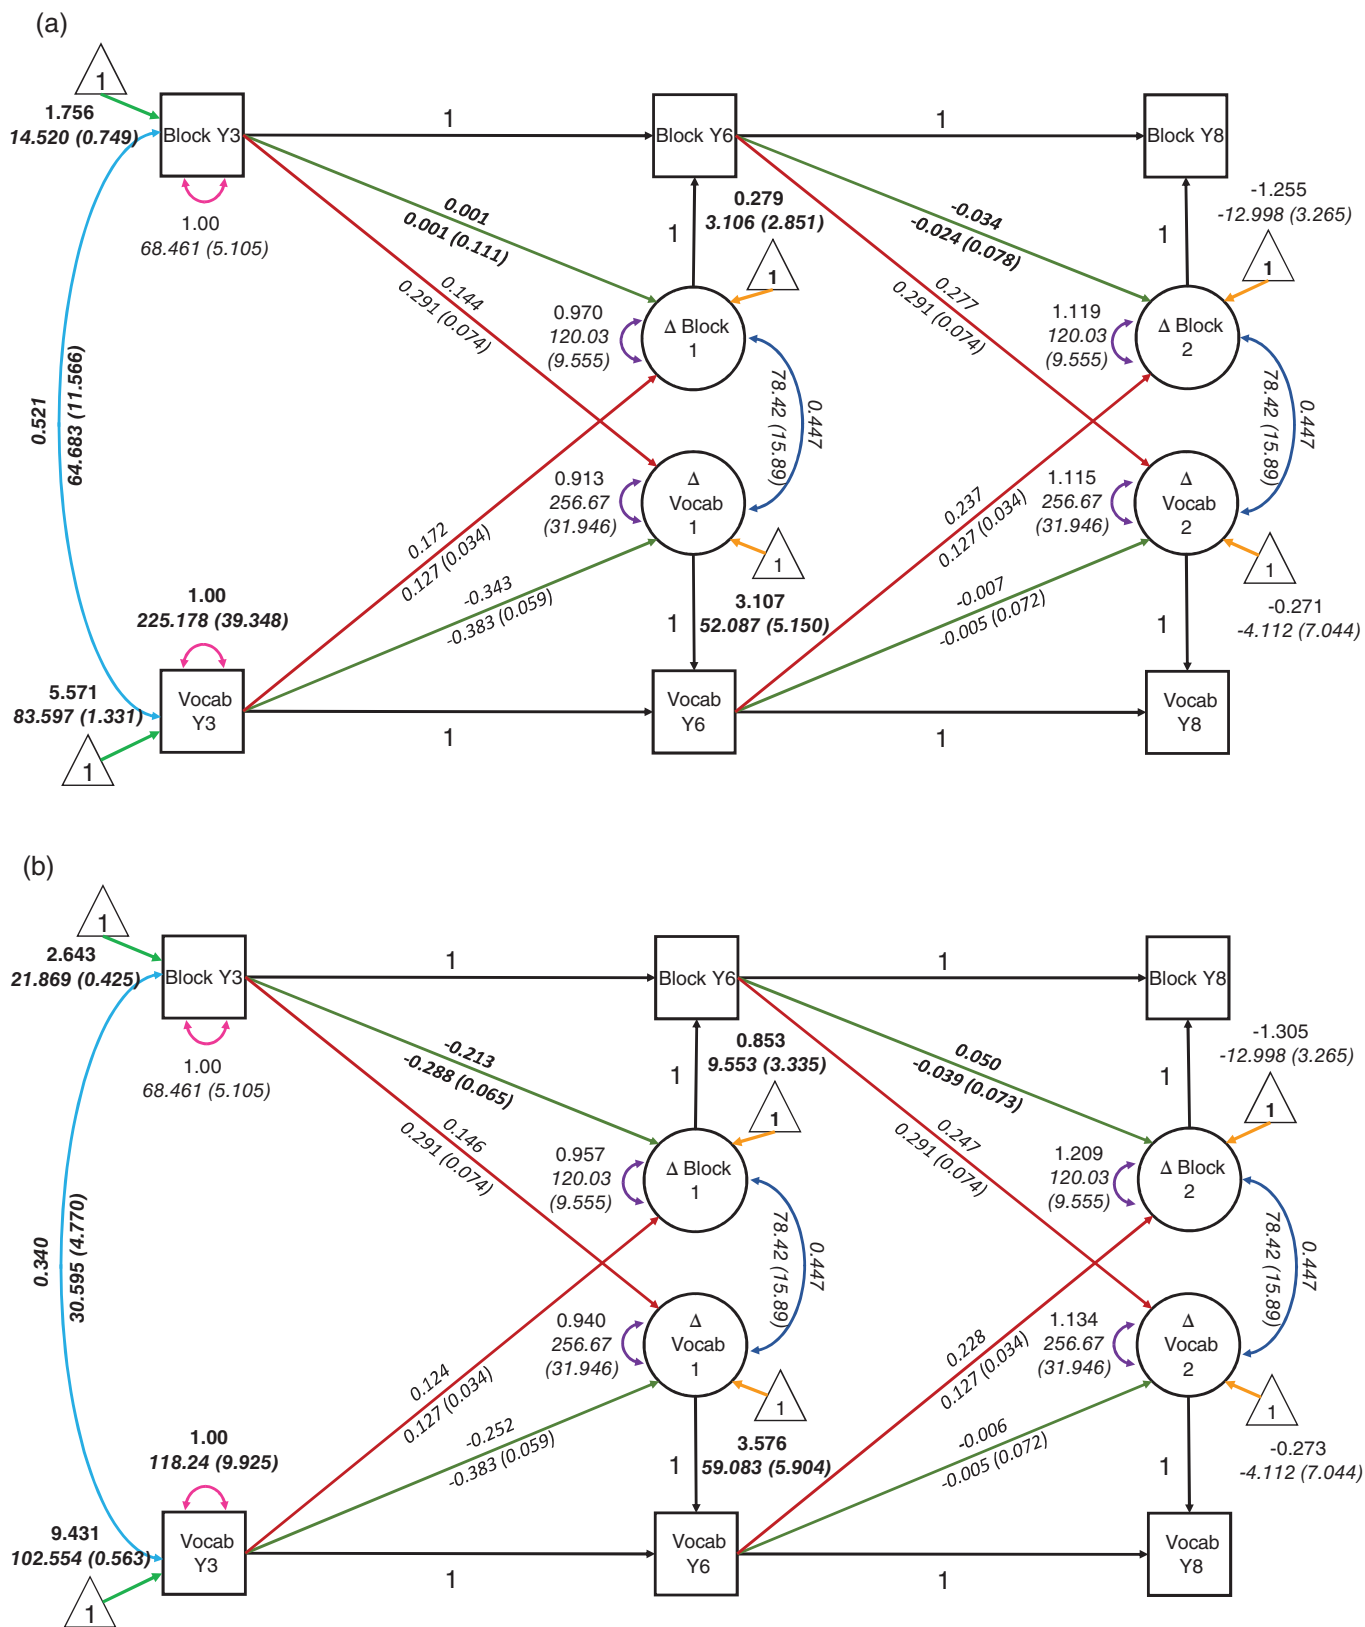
(a)

1
1.756
14.520 (0.749)
Block Y3
1.00
68.461 (5.105)
1
Block Y6
1
Block Y8
0.001
0.001 (0.111)
0.144
0.291 (0.074)
0.279
3.106 (2.851)
1
1
-0.034
-0.024 (0.078)
0.277
0.291 (0.074)
-1.255
-12.998 (3.265)
1
1
0.970
120.03
(9.555)
Δ Block
1
1.119
120.03
(9.555)
Δ Block
2
0.521
64.683 (11.566)
78.42 (15.89)
0.447
78.42 (15.89)
0.447
0.913
256.67
(31.946)
Δ
Vocab
1
1.115
256.67
(31.946)
Δ
Vocab
2
1
1
0.172
0.127 (0.034)
0.237
0.127 (0.034)
1.00
225.178 (39.348)
-0.343
-0.383 (0.059)
3.107
52.087 (5.150)
1
-0.007
-0.005 (0.072)
1
-0.271
-4.112 (7.044)
5.571
83.597 (1.331)
Vocab
Y3
Vocab
Y6
Vocab
Y8
1
1
1

(b)

1
2.643
21.869 (0.425)
Block Y3
1.00
68.461 (5.105)
1
Block Y6
1
Block Y8
-0.213
-0.288 (0.065)
0.146
0.291 (0.074)
0.853
9.553 (3.335)
1
1
0.050
-0.039 (0.073)
0.247
0.291 (0.074)
-1.305
-12.998 (3.265)
1
1
0.957
120.03
(9.555)
Δ Block
1
1.209
120.03
(9.555)
Δ Block
2
0.340
30.595 (4.770)
78.42 (15.89)
0.447
78.42 (15.89)
0.447
0.940
256.67
(31.946)
Δ
Vocab
1
1.134
256.67
(31.946)
Δ
Vocab
2
1
1
0.124
0.127 (0.034)
0.228
0.127 (0.034)
1.00
118.24 (9.925)
-0.252
-0.383 (0.059)
3.576
59.083 (5.904)
1
-0.006
-0.005 (0.072)
1
-0.273
-4.112 (7.044)
9.431
102.554 (0.563)
Vocab
Y3
Vocab
Y6
Vocab
Y8
1
1
1